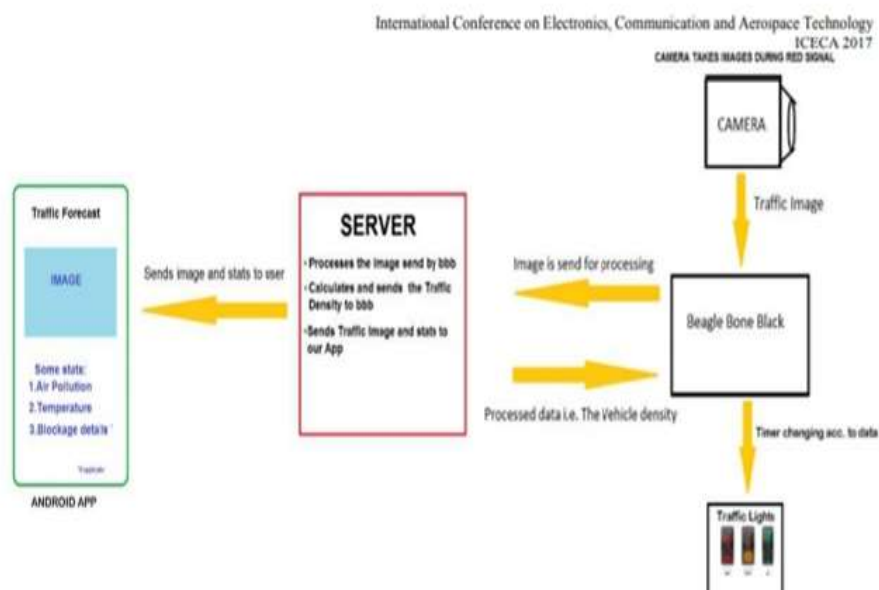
International Conference on Electronics, Communication and Aerospace Technology
ICECA 2017

CAMERA TAKES IMAGES DURING RED SIGNAL

CAMERA

Traffic Image

Traffic Forecast

IMAGE

Some stats:
1.Air Pollution
2.Temperature
3.Blockage details

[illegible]

ANDROID APP

Sends image and stats to user

SERVER

• Processes the image send by bbb
• Calculates and sends the Traffic Density to bbb
• Sends Traffic Image and stats to our App

Image is send for processing

Beagle Bone Black

Processed data i.e. The Vehicle density

Timer changing acc. to data

Traffic Lights

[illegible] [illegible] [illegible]